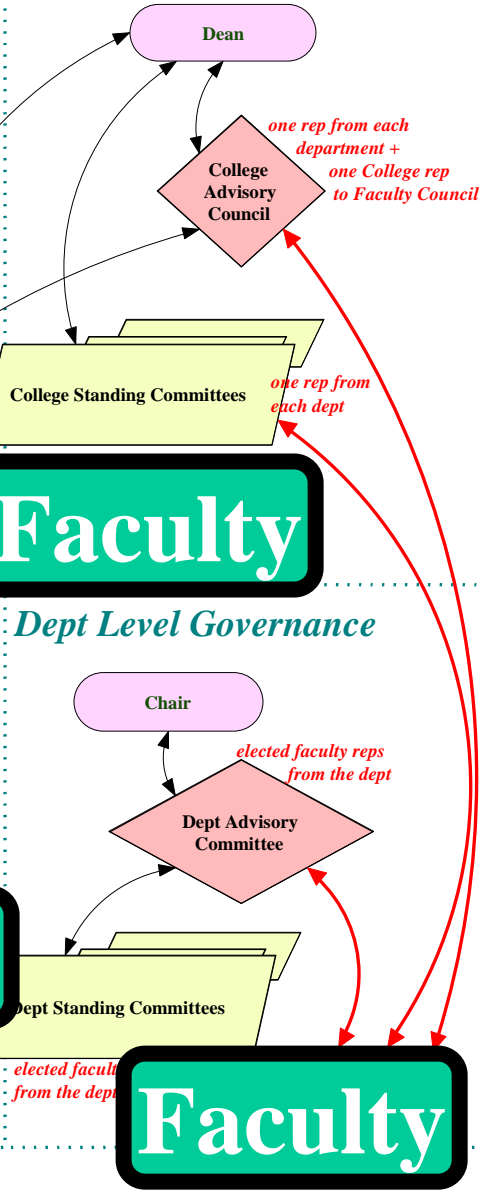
Dean

College Advisory Council

one rep from each department + one College rep to Faculty Council

College Standing Committees

one rep from each dept

Faculty

Dept Level Governance

Chair

elected faculty reps from the dept

Dept Advisory Committee

Dept Standing Committees

elected facult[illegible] from the dept

Faculty